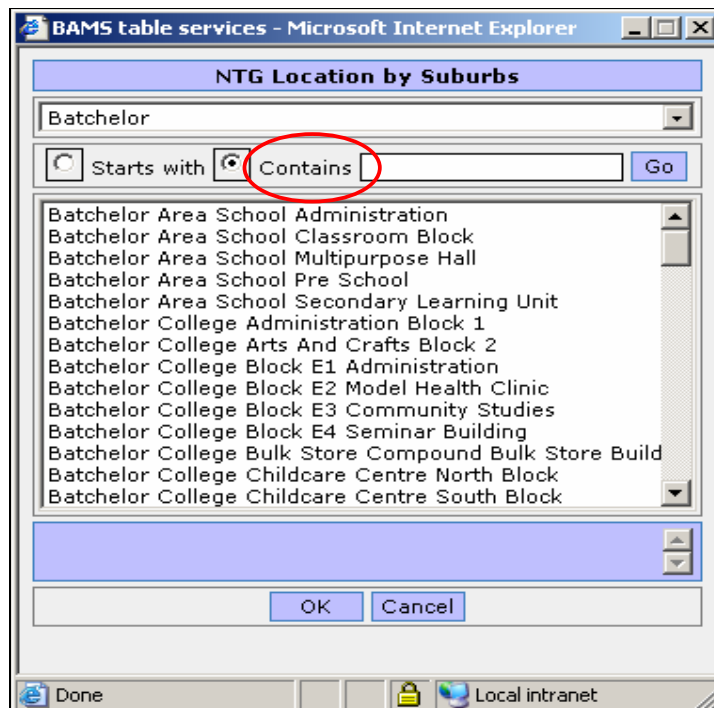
BAMS table services - Microsoft Internet Explorer

NTG Location by Suburbs

Batchelor

Starts with Contains Go

Batchelor Area School Administration
Batchelor Area School Classroom Block
Batchelor Area School Multipurpose Hall
Batchelor Area School Pre School
Batchelor Area School Secondary Learning Unit
Batchelor College Administration Block 1
Batchelor College Arts And Crafts Block 2
Batchelor College Block E1 Administration
Batchelor College Block E2 Model Health Clinic
Batchelor College Block E3 Community Studies
Batchelor College Block E4 Seminar Building
Batchelor College Bulk Store Compound Bulk Store Build
Batchelor College Childcare Centre North Block
Batchelor College Childcare Centre South Block

OK Cancel

Done Local intranet